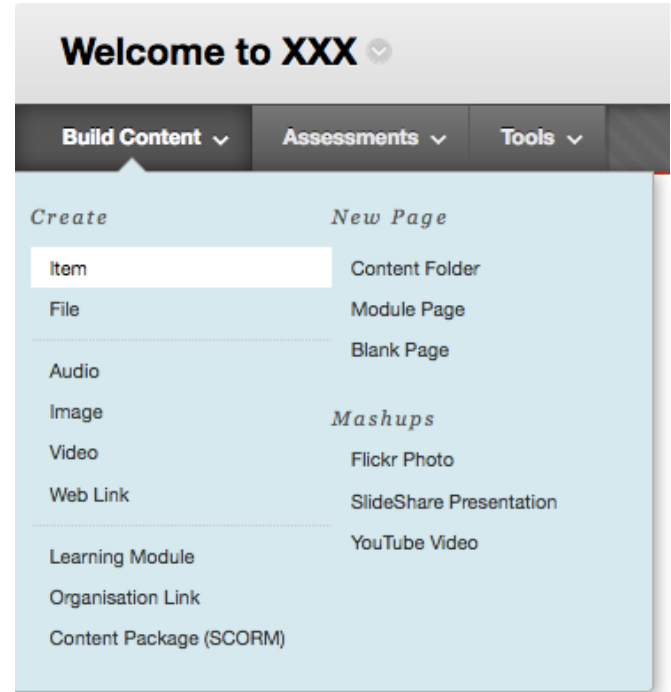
Welcome to XXX

Build Content
Assessments
Tools

Create

Item
File

Audio
Image
Video
Web Link

Learning Module
Organisation Link
Content Package (SCORM)

New Page

Content Folder
Module Page
Blank Page

Mashups

Flickr Photo
SlideShare Presentation
YouTube Video